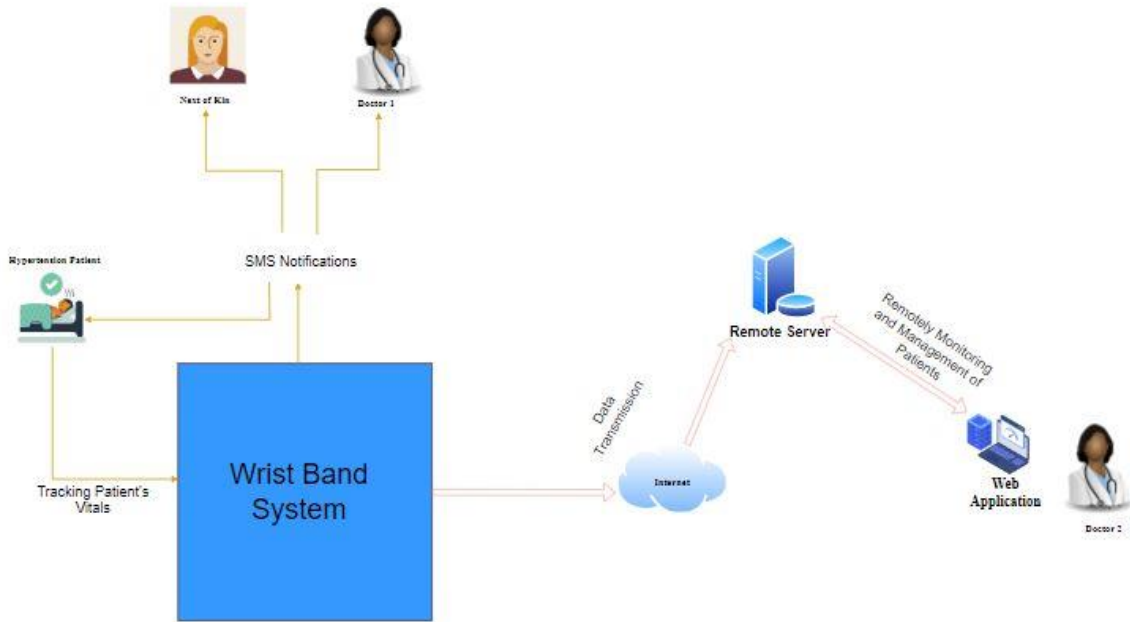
Next of Kin

Doctor 1

Hypertension Patient

SMS Notifications

Remote Server

Remotely Monitoring and Management of Patients

Data Transmission

Tracking Patient's Vitals

Wrist Band System

Internet

Web Application

Doctor 2